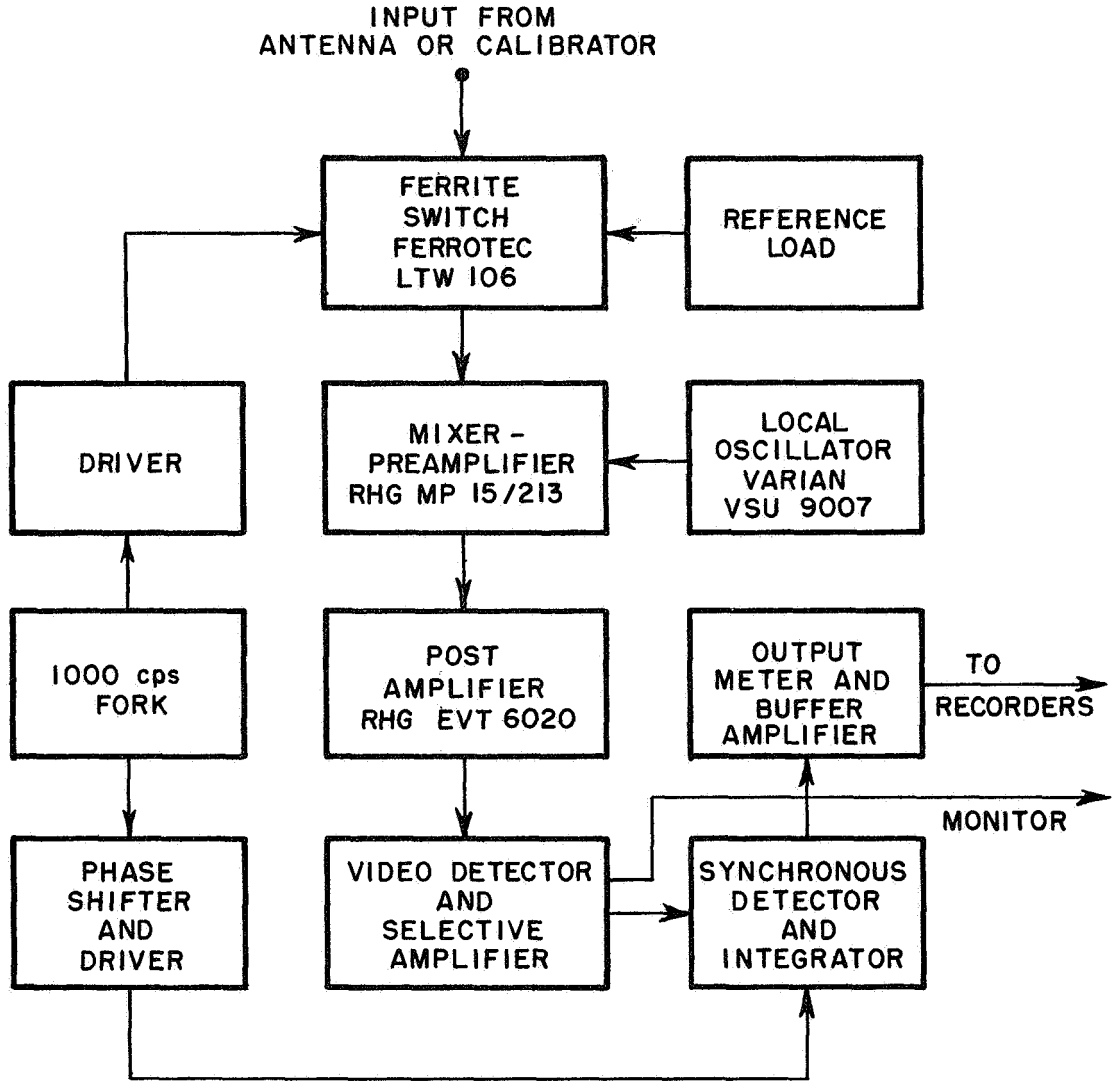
INPUT FROM
ANTENNA OR CALIBRATOR

FERRITE
SWITCH
FERROTEC
LTW 106

REFERENCE
LOAD

DRIVER

MIXER -
PREAMPLIFIER
RHG MP 15/213

LOCAL
OSCILLATOR
VARIAN
VSU 9007

1000 cps
FORK

POST
AMPLIFIER
RHG EVT 6020

OUTPUT
METER AND
BUFFER
AMPLIFIER

TO
RECORDERS

MONITOR

PHASE
SHIFTER
AND
DRIVER

VIDEO DETECTOR
AND
SELECTIVE
AMPLIFIER

SYNCHRONOUS
DETECTOR
AND
INTEGRATOR